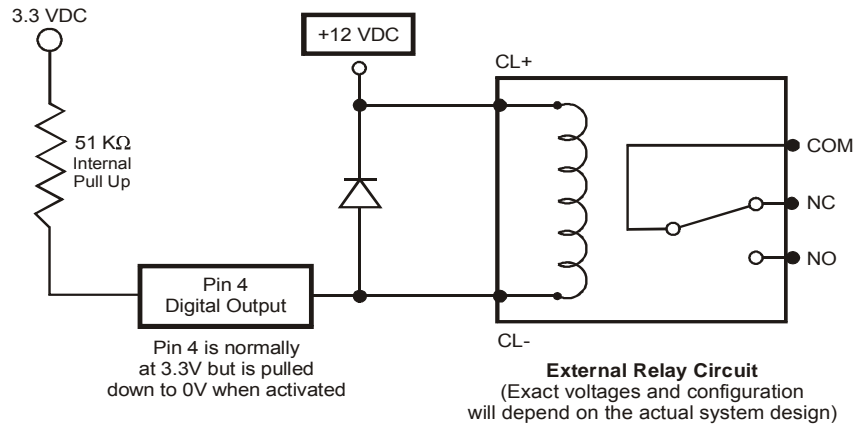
3.3 VDC

+12 VDC

CL+

51 KΩ
Internal
Pull Up

COM

NC

NO

Pin 4
Digital Output

CL-

Pin 4 is normally at 3.3V but is pulled down to 0V when activated

**External Relay Circuit**
(Exact voltages and configuration will depend on the actual system design)